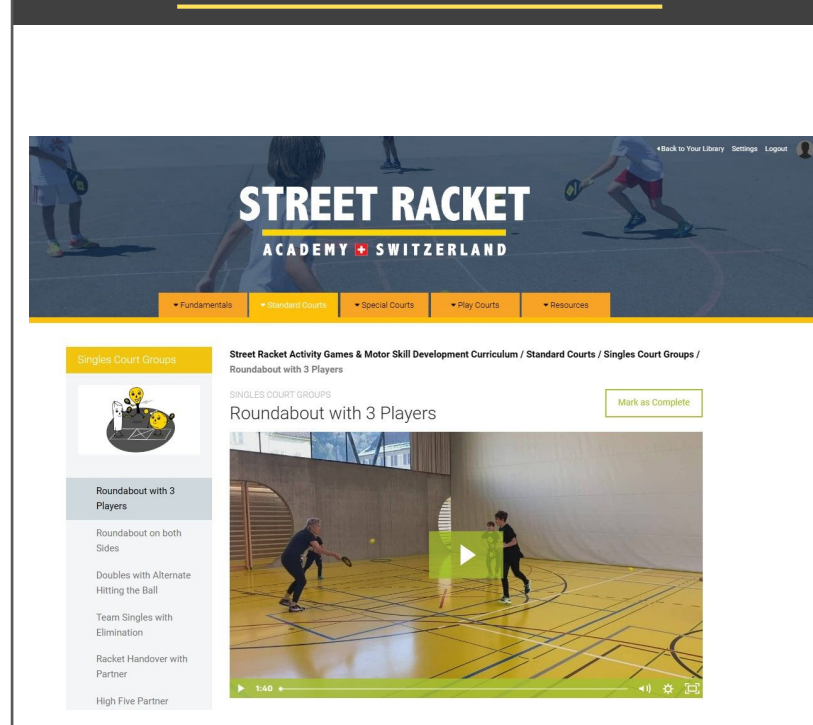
◂Back to Your Library Settings Logout

STREET RACKET

ACADEMY SWITZERLAND

▾ Fundamentals ▾ Standard Courts ▾ Special Courts ▾ Play Courts ▾ Resources

Singles Court Groups

Roundabout with 3 Players

Roundabout on both Sides

Doubles with Alternate Hitting the Ball

Team Singles with Elimination

Racket Handover with Partner

High Five Partner

Street Racket Activity Games & Motor Skill Development Curriculum / Standard Courts / Singles Court Groups / Roundabout with 3 Players

SINGLES COURT GROUPS

Roundabout with 3 Players

Mark as Complete

1:40